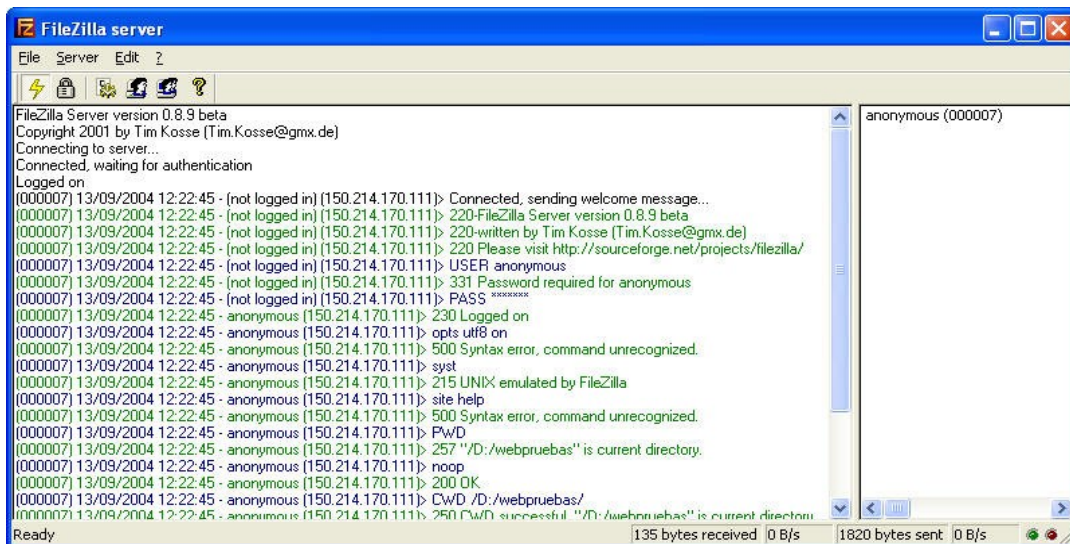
FileZilla server

File Server Edit ?

FileZilla Server version 0.8.9 beta
Copyright 2001 by Tim Kosse (Tim.Kosse@gmx.de)
Connecting to server...
Connected, waiting for authentication
Logged on
(000007) 13/09/2004 12:22:45 - (not logged in) (150.214.170.111)> Connected, sending welcome message...
(000007) 13/09/2004 12:22:45 - (not logged in) (150.214.170.111)> 220-FileZilla Server version 0.8.9 beta
(000007) 13/09/2004 12:22:45 - (not logged in) (150.214.170.111)> 220-written by Tim Kosse (Tim.Kosse@gmx.de)
(000007) 13/09/2004 12:22:45 - (not logged in) (150.214.170.111)> 220 Please visit http://sourceforge.net/projects/filezilla/
(000007) 13/09/2004 12:22:45 - (not logged in) (150.214.170.111)> USER anonymous
(000007) 13/09/2004 12:22:45 - (not logged in) (150.214.170.111)> 331 Password required for anonymous
(000007) 13/09/2004 12:22:45 - (not logged in) (150.214.170.111)> PASS *******
(000007) 13/09/2004 12:22:45 - anonymous (150.214.170.111)> 230 Logged on
(000007) 13/09/2004 12:22:45 - anonymous (150.214.170.111)> opts utf8 on
(000007) 13/09/2004 12:22:45 - anonymous (150.214.170.111)> 500 Syntax error, command unrecognized.
(000007) 13/09/2004 12:22:45 - anonymous (150.214.170.111)> syst
(000007) 13/09/2004 12:22:45 - anonymous (150.214.170.111)> 215 UNIX emulated by FileZilla
(000007) 13/09/2004 12:22:45 - anonymous (150.214.170.111)> site help
(000007) 13/09/2004 12:22:45 - anonymous (150.214.170.111)> 500 Syntax error, command unrecognized.
(000007) 13/09/2004 12:22:45 - anonymous (150.214.170.111)> PWD
(000007) 13/09/2004 12:22:45 - anonymous (150.214.170.111)> 257 "/D:/webpruebas" is current directory.
(000007) 13/09/2004 12:22:45 - anonymous (150.214.170.111)> noop
(000007) 13/09/2004 12:22:45 - anonymous (150.214.170.111)> 200 OK
(000007) 13/09/2004 12:22:45 - anonymous (150.214.170.111)> CWD /D:/webpruebas/
(000007) 13/09/2004 12:22:45 - anonymous (150.214.170.111)> 250 CWD successful. "/D:/webpruebas" is current directory

anonymous (000007)

Ready | 135 bytes received 0 B/s | 1820 bytes sent 0 B/s